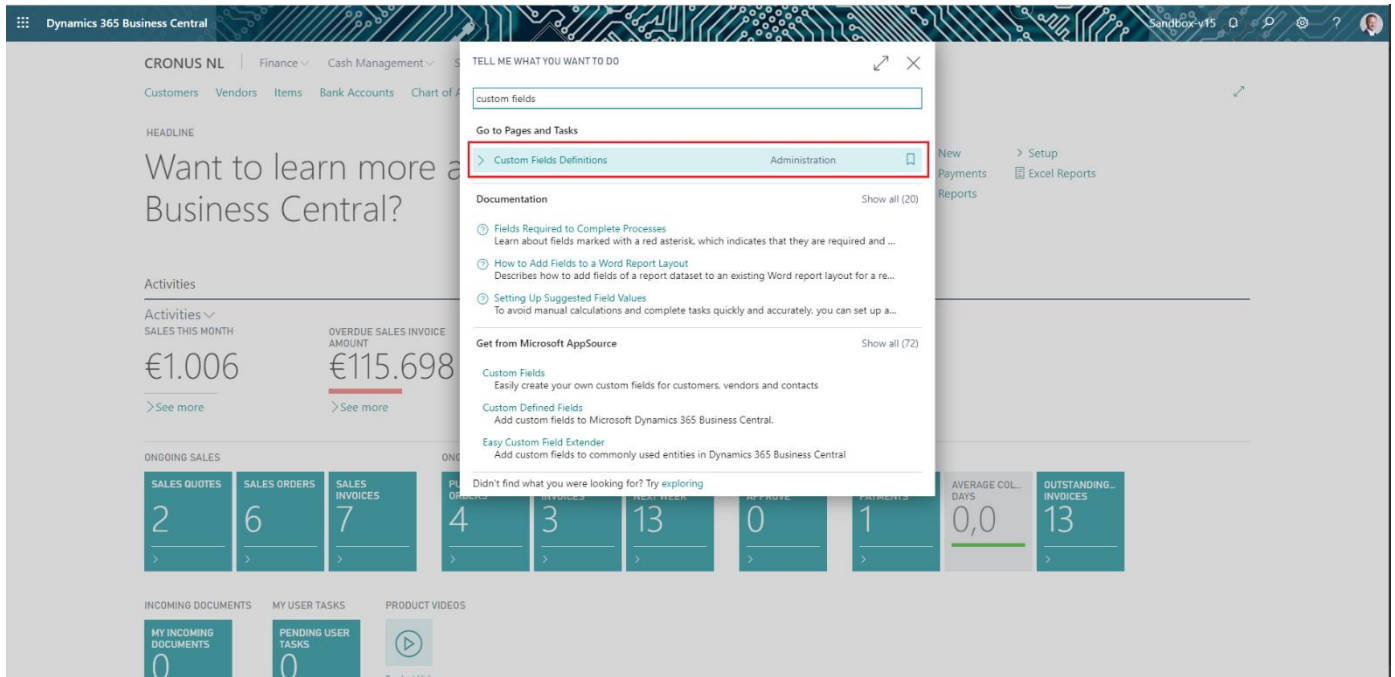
Dynamics 365 Business Central

Sandbox-v15

CRONUS NL | Finance Cash Management S

Customers Vendors Items Bank Accounts Chart of A

HEADLINE

Want to learn more a Business Central?

New
Payments
Reports

> Setup
Excel Reports

Activities

Activities
SALES THIS MONTH
€1.006
>See more

OVERDUE SALES INVOICE AMOUNT
€115.698
>See more

ONGOING SALES

SALES QUOTES
2

SALES ORDERS
6

SALES INVOICES
7

ONG

PU ORDERS
4

INVOICES
3

NEXT WEEK
13

APPROVE
0

PAYMENTS
1

AVERAGE COL... DAYS
0,0

OUTSTANDING... INVOICES
13

INCOMING DOCUMENTS

MY INCOMING DOCUMENTS
0

MY USER TASKS

PENDING USER TASKS
0

PRODUCT VIDEOS

TELL ME WHAT YOU WANT TO DO

custom fields

Go to Pages and Tasks

> Custom Fields Definitions Administration

Documentation Show all (20)

Fields Required to Complete Processes
Learn about fields marked with a red asterisk, which indicates that they are required and ...

How to Add Fields to a Word Report Layout
Describes how to add fields of a report dataset to an existing Word report layout for a re...

Setting Up Suggested Field Values
To avoid manual calculations and complete tasks quickly and accurately, you can set up a...

Get from Microsoft AppSource Show all (72)

Custom Fields
Easily create your own custom fields for customers, vendors and contacts

Custom Defined Fields
Add custom fields to Microsoft Dynamics 365 Business Central.

Easy Custom Field Extender
Add custom fields to commonly used entities in Dynamics 365 Business Central

Didn't find what you were looking for? Try exploring